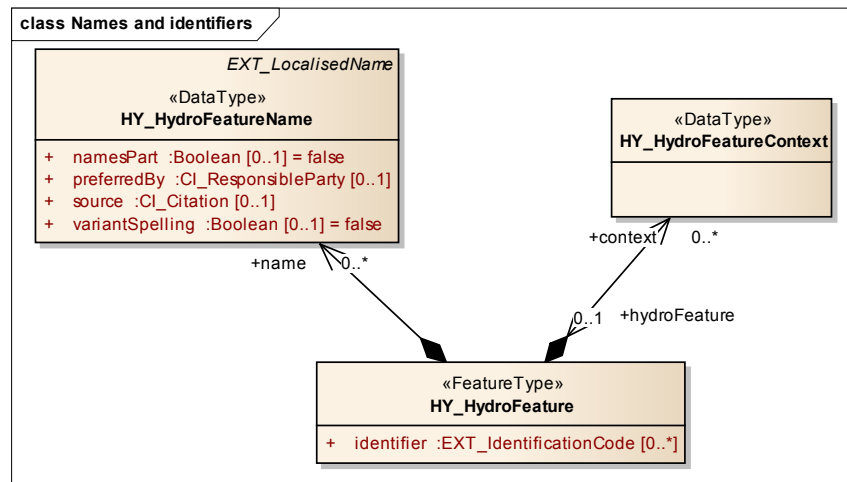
class Names and identifiers

EXT_LocalisedName

«DataType»
HY_HydroFeatureName

+ namesPart :Boolean [0..1] = false
+ preferredBy :CI_ResponsibleParty [0..1]
+ source :CI_Citation [0..1]
+ variantSpelling :Boolean [0..1] = false

«DataType»
HY_HydroFeatureContext

+context
0..*

+name
0..*

0..1
+hydroFeature

«FeatureType»
HY_HydroFeature

+ identifier :EXT_IdentificationCode [0..*]